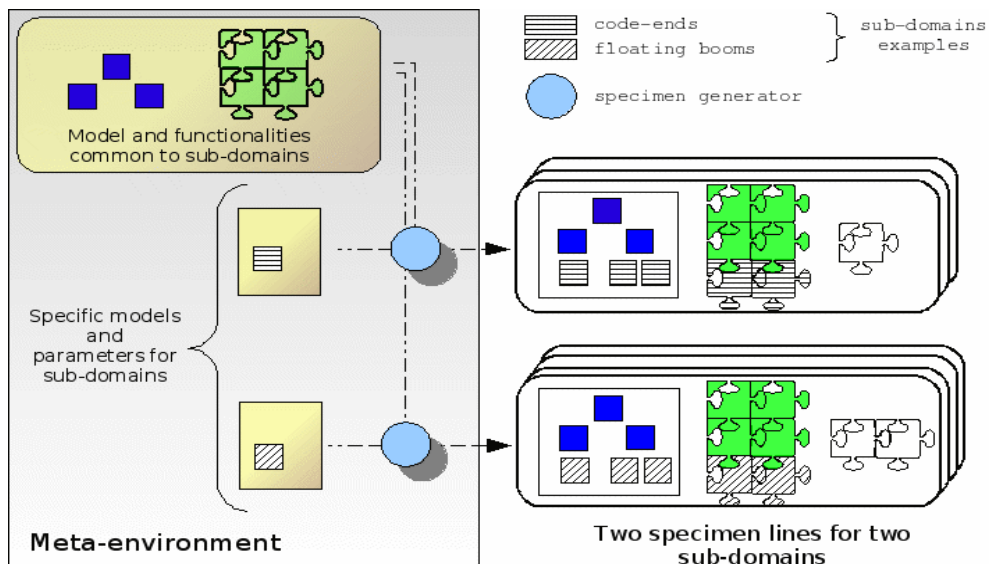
code-ends
floating booms
sub-domains examples
specimen generator

Model and functionalities common to sub-domains

Specific models and parameters for sub-domains

Meta-environment

Two specimen lines for two sub-domains